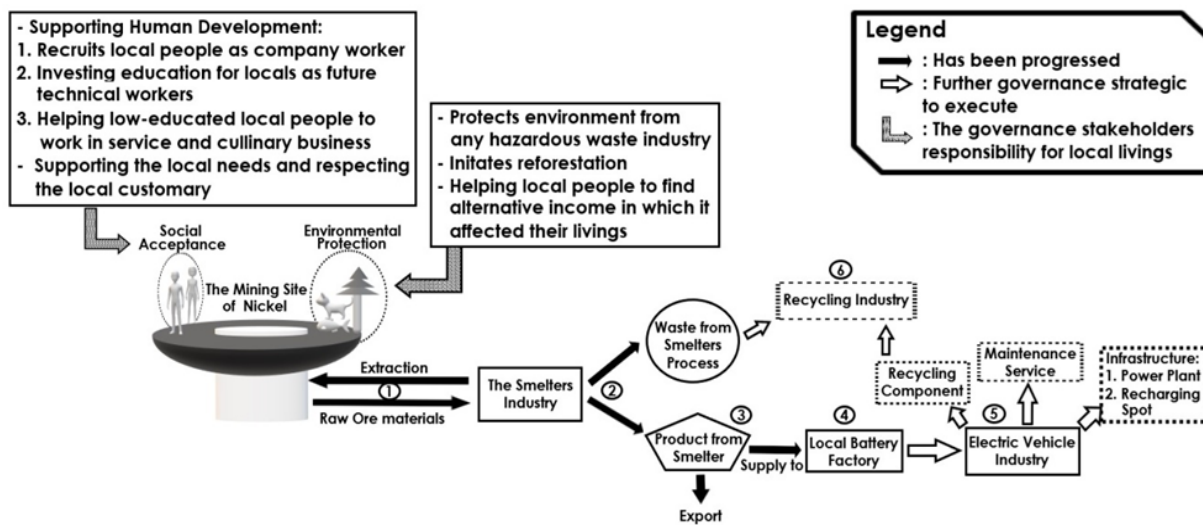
- Supporting Human Development:
1. Recruits local people as company worker
2. Investing education for locals as future technical workers
3. Helping low-educated local people to work in service and cullinary business
- Supporting the local needs and respecting the local customary

- Protects environment from any hazardous waste industry
- Initates reforestation
- Helping local people to find alternative income in which it affected their livings

Legend
: Has been progressed
: Further governance strategic to execute
: The governance stakeholders responsibility for local livings

Social Acceptance

Environmental Protection

The Mining Site of Nickel

Extraction

①

Raw Ore materials

The Smelters Industry

②

Waste from Smelters Process

⑥

Recycling Industry

③

Product from Smelter

Export

Supply to

④

Local Battery Factory

Recycling Component

Maintenance Service

⑤

Electric Vehicle Industry

Infrastructure:
1. Power Plant
2. Recharging Spot